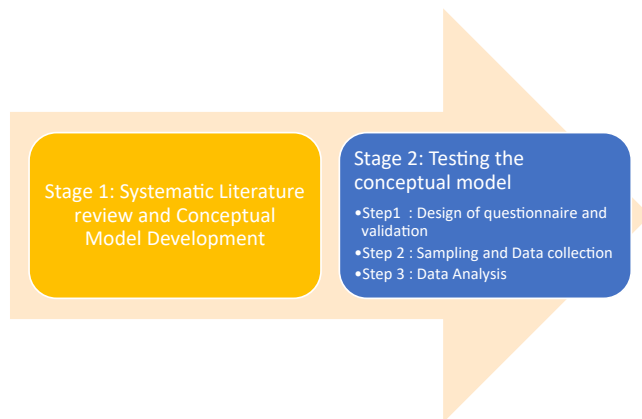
Stage 1: Systematic Literature review and Conceptual Model Development

Stage 2: Testing the conceptual model

•Step1 : Design of questionnaire and validation
•Step 2 : Sampling and Data collection
•Step 3 : Data Analysis